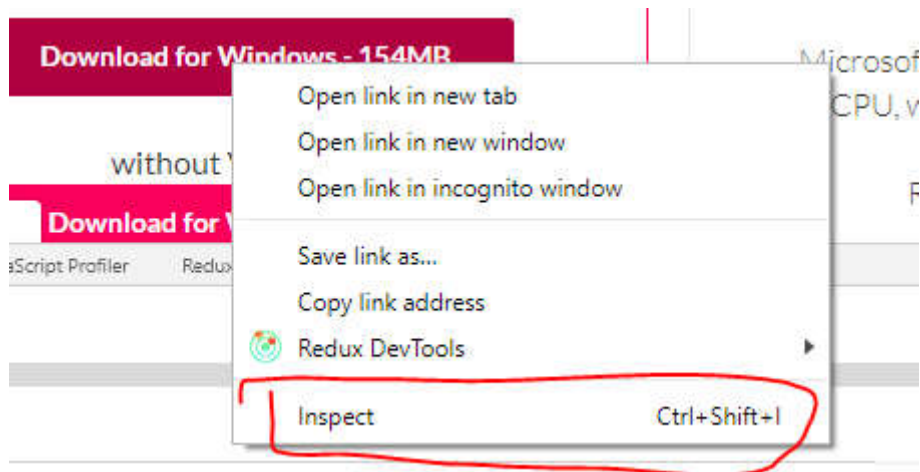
Download for Windows - 154MB

Microsof
CPU, v

without
R

Download for

aScript Profiler
Redux

Open link in new tab
Open link in new window
Open link in incognito window

Save link as...
Copy link address
Redux DevTools

Inspect Ctrl+Shift+I